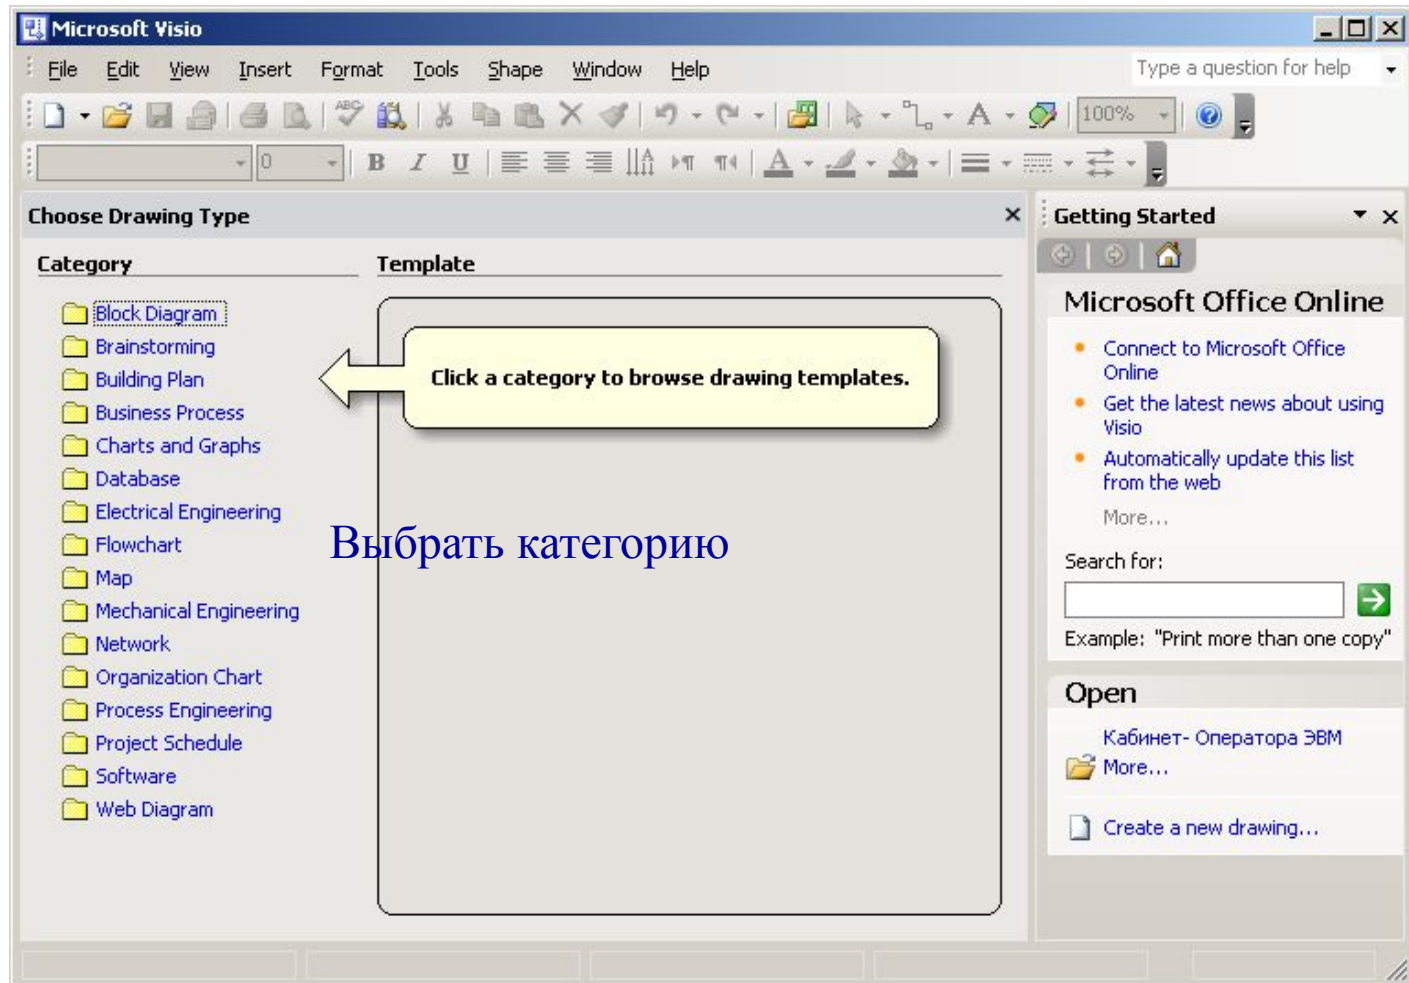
Microsoft Visio

File Edit View Insert Format Tools Shape Window Help

Type a question for help

100%

0

B I U

A

Choose Drawing Type

Category

Block Diagram
Brainstorming
Building Plan
Business Process
Charts and Graphs
Database
Electrical Engineering
Flowchart
Map
Mechanical Engineering
Network
Organization Chart
Process Engineering
Project Schedule
Software
Web Diagram

Template

Click a category to browse drawing templates.

Выбрать категорию

Getting Started

Microsoft Office Online

Connect to Microsoft Office Online

Get the latest news about using Visio

Automatically update this list from the web

More...

Search for:

Example: "Print more than one copy"

Open

Кабинет- Оператора ЭВМ

More...

Create a new drawing...